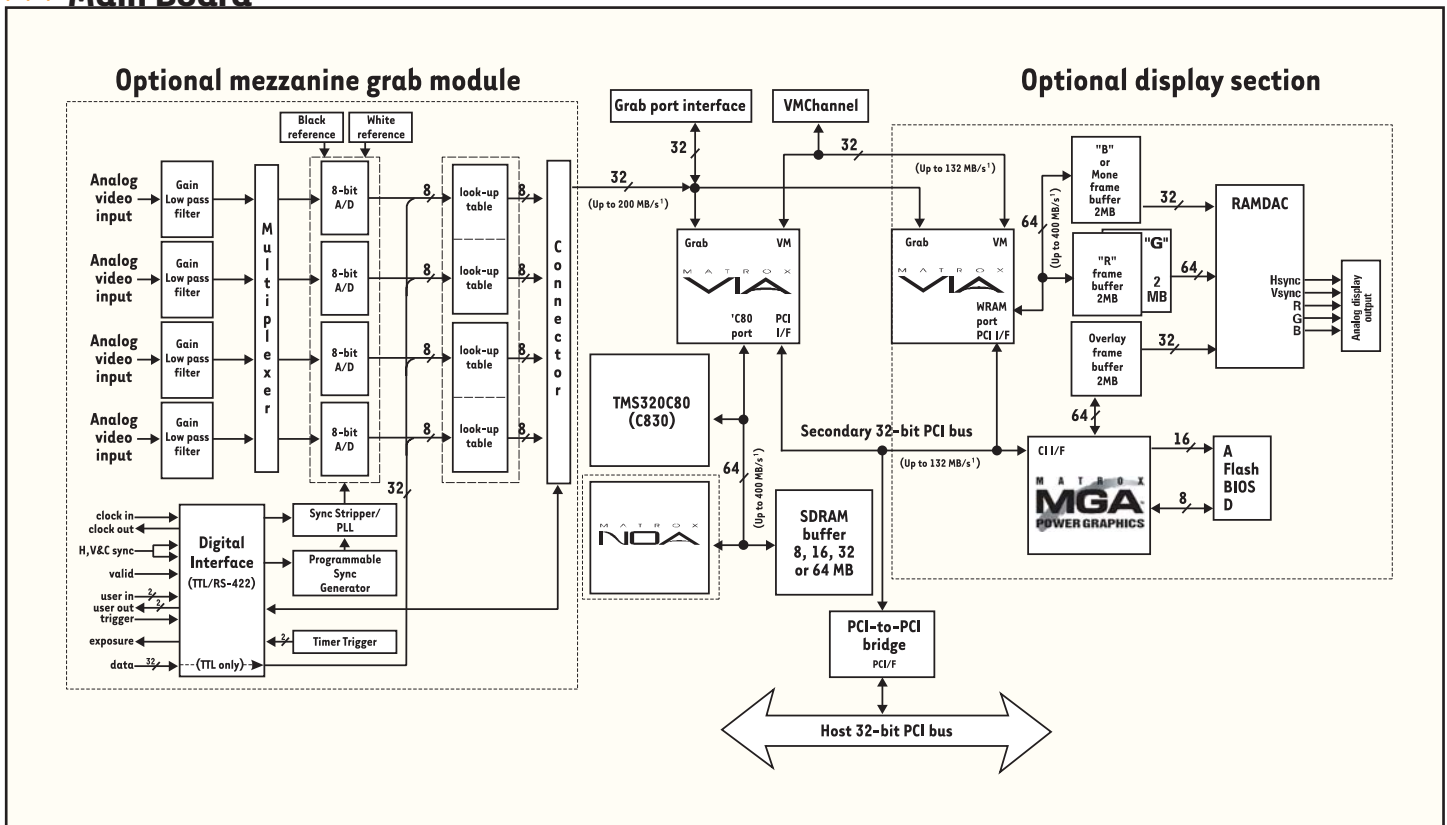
Main Board

Optional mezzanine grab module

Black reference
White reference

Analog video input
Gain Low pass filter
Analog video input
Gain Low pass filter
Analog video input
Gain Low pass filter
Analog video input
Gain Low pass filter

Multiplexer

8-bit A/D
8-bit A/D
8-bit A/D
8-bit A/D

8
8
8
8

look-up table
look-up table
look-up table
look-up table

8
8
8
8

Connector

32

clock in
clock out
H,V&C sync
valid
user in
user out
trigger
exposure
data

2
2
32

Digital Interface (TTL/RS-422)
(TTL only)

Sync Stripper/ PLL
Programmable Sync Generator
2
Timer Trigger

Grab port interface
VMChannel
32
32
32
(Up to 200 MB/s¹)
(Up to 132 MB/s¹)

Grab VM
MATROX VIA
'C80 port
PCI I/F

TMS320C80 (C830)

MATROX NOA

64
(Up to 400 MB/s¹)

SDRAM buffer 8, 16, 32 or 64 MB

Secondary 32-bit PCI bus
(Up to 132 MB/s¹)

PCI-to-PCI bridge
PCI/F

Host 32-bit PCI bus

Optional display section

Grab VM
MATROX VIA
WRAM port
PCI I/F

64
(Up to 400 MB/s¹)

"B" or Mone frame buffer 2MB
32
"R" frame buffer 2MB
"G"
2 MB
64
Overlay frame buffer 2MB
32

RAMDAC
Hsync
Vsync
R
G
B
Analog display output

64

CI I/F
MATROX MGA POWER GRAPHICS
16
8
A Flash BIOS D